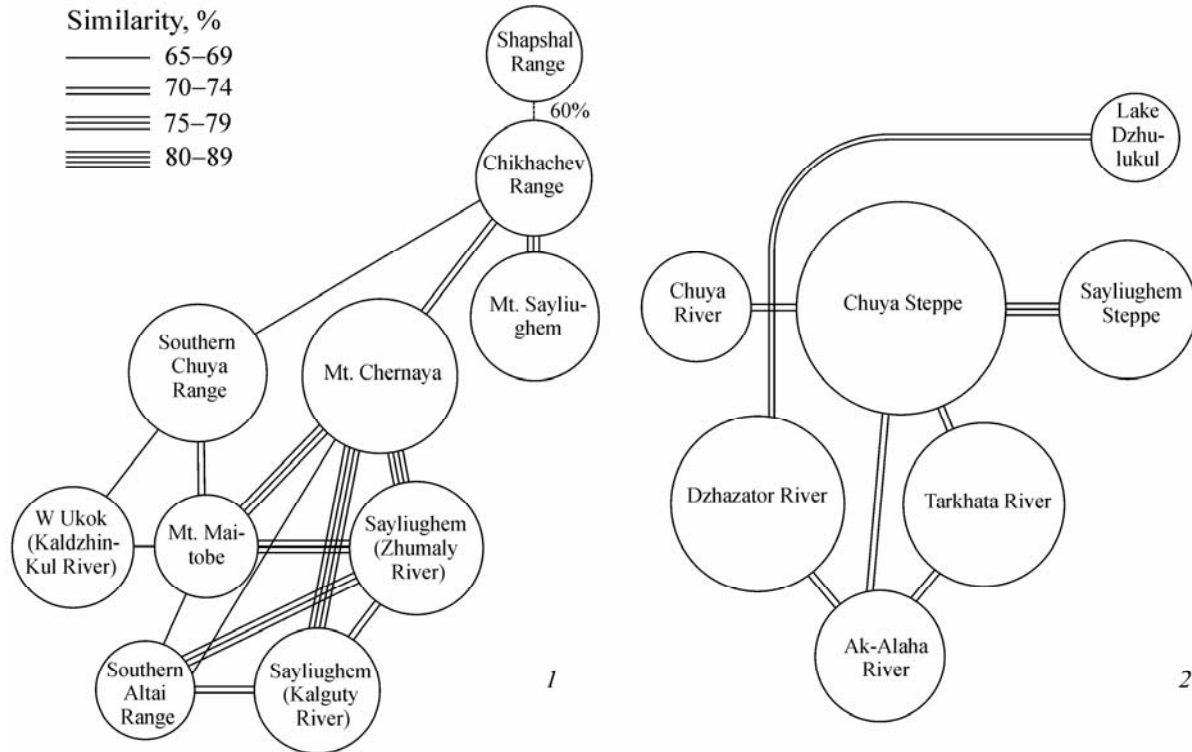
Similarity, %

65–69

70–74

75–79

80–89

Shapshal Range

60%

Chikhachev Range

Mt. Sayliughem

Southern Chuya Range

Mt. Chernaya

W Ukok (Kaldzhin-Kul River)

Mt. Maitobe

Sayliughem (Zhumaly River)

Southern Altai Range

Sayliughcm (Kalguty River)

1

Lake Dzhulukul

Chuya River

Chuya Steppe

Sayliughem Steppe

Dzhazator River

Tarkhata River

Ak-Alaha River

2